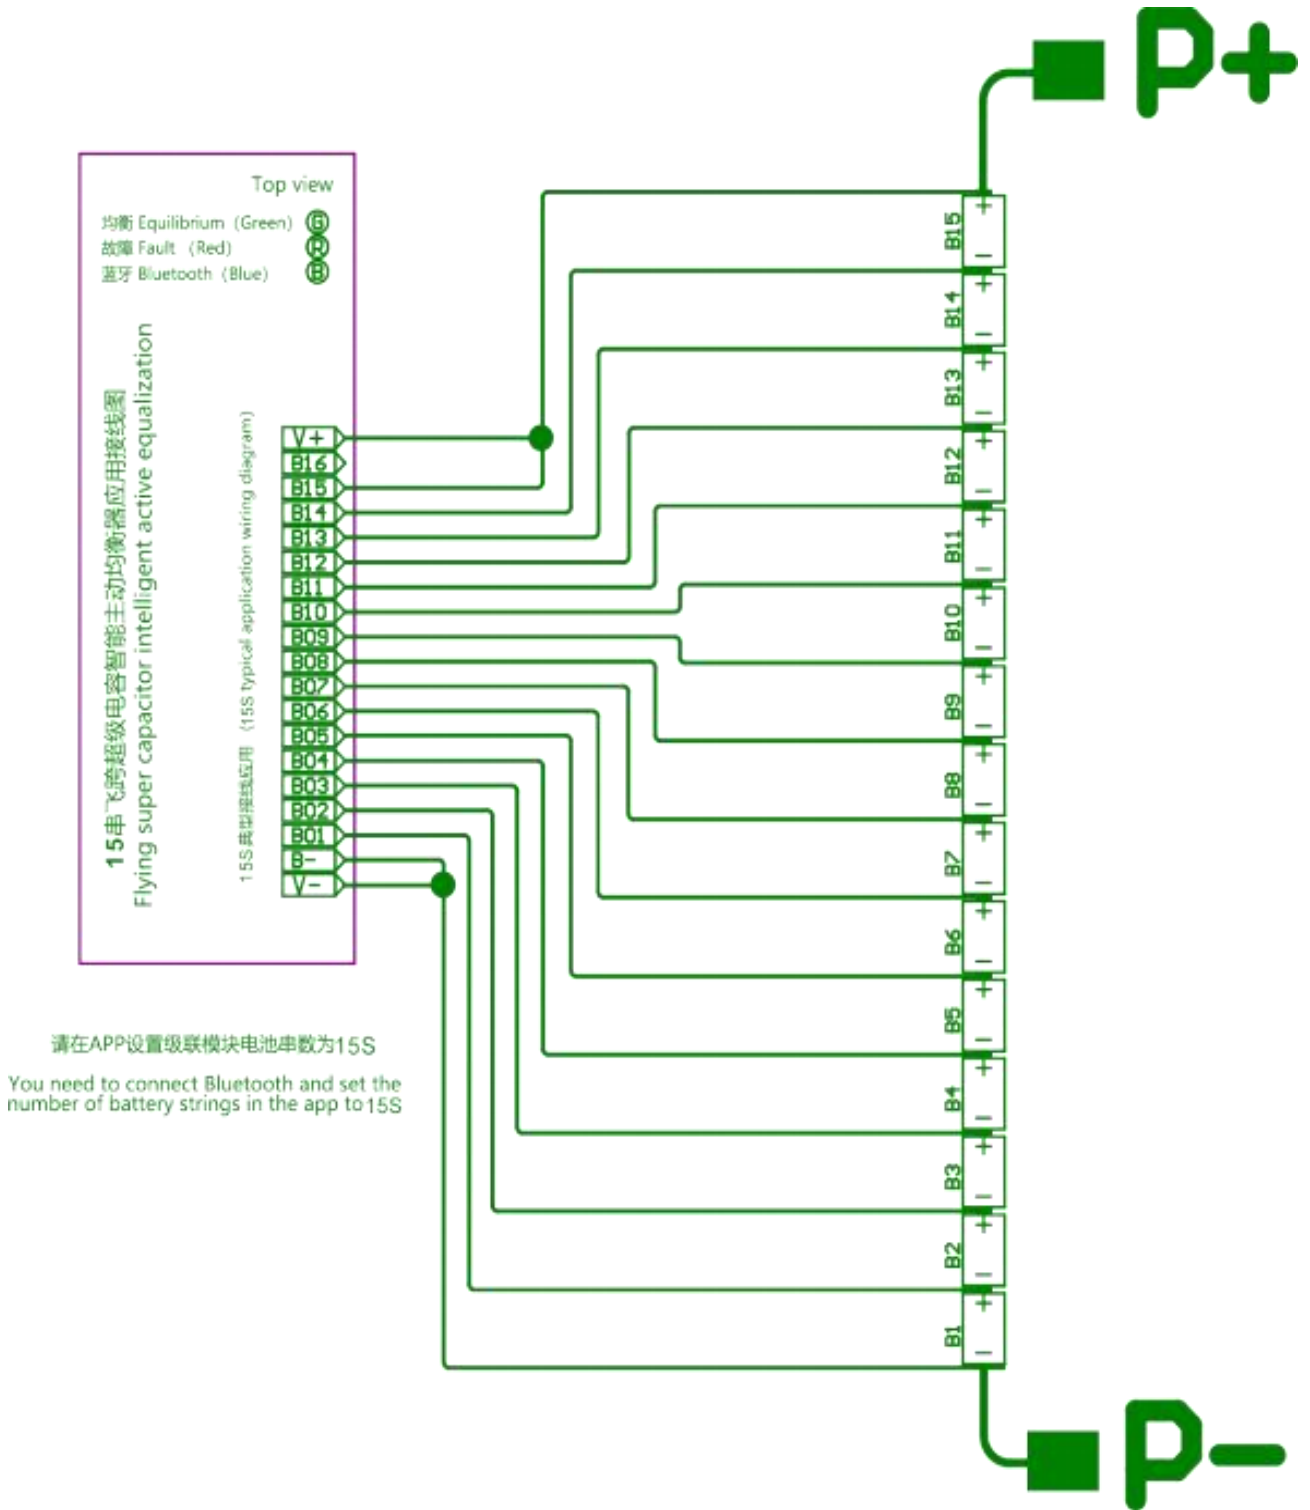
P+

Top view

均衡 Equilibrium (Green) G
故障 Fault (Red) R
蓝牙 Bluetooth (Blue) B

15串飞跨超级电容智能主动均衡器应用接线图
Flying super capacitor intelligent active equalization

15S典型接线应用 (15S typical application wiring diagram)

V+
B16
B15
B14
B13
B12
B11
B10
B09
B08
B07
B06
B05
B04
B03
B02
B01
B-
V-

B15 + −
B14 + −
B13 + −
B12 + −
B11 + −
B10 + −
B9 + −
B8 + −
B7 + −
B6 + −
B5 + −
B4 + −
B3 + −
B2 + −
B1 + −

请在APP设置级联模块电池串数为15S

You need to connect Bluetooth and set the number of battery strings in the app to 15S

P-